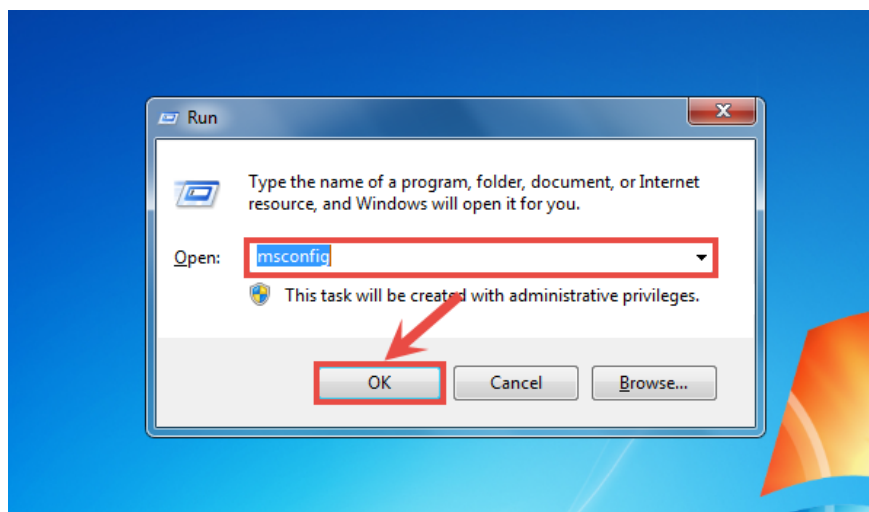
Run

Type the name of a program, folder, document, or Internet resource, and Windows will open it for you.

Open: msconfig

This task will be created with administrative privileges.

OK

Cancel

Browse...